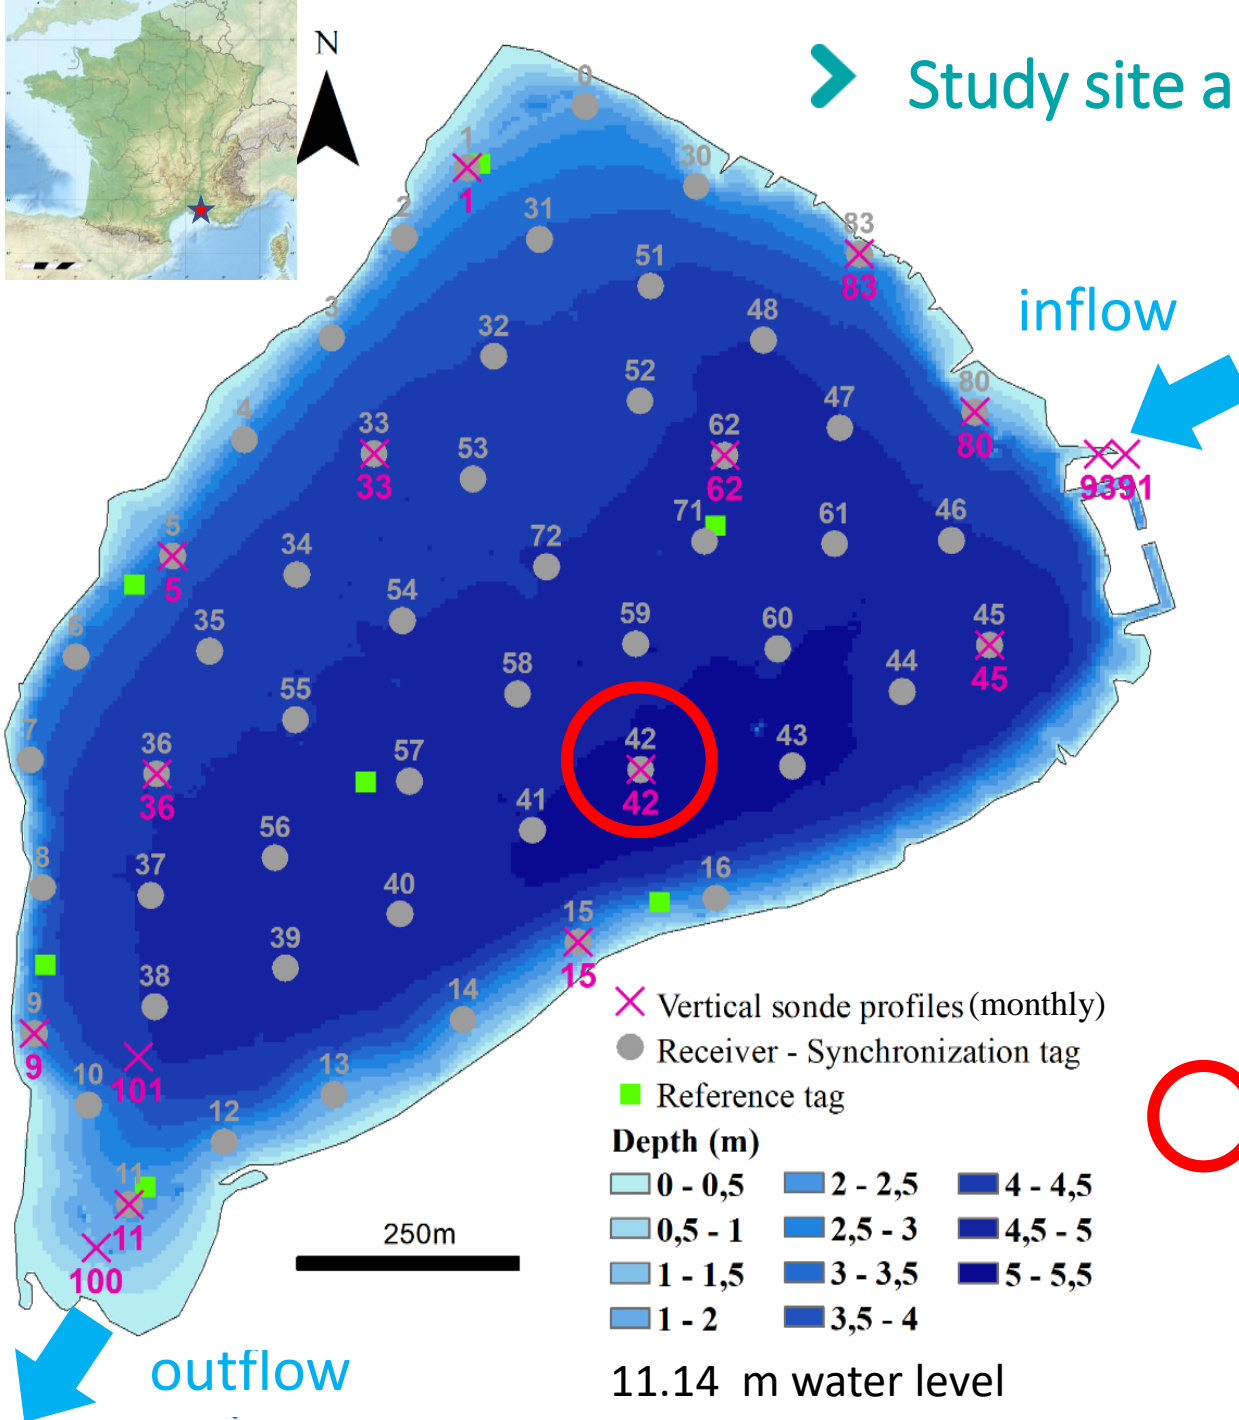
N

Study site a

inflow

0
1
1
30
2
31
83
83
51
3
32
48
80
80
52
47
4
33
33
53
62
62
9391
71
61
46
5
5
34
72
54
6
35
59
60
45
45
44
58
55
7
42
42
43
36
36
57
41
56
8
37
16
40
15
15
39
38
9
9
14
101
10
13
12
11
11
100

250m

Vertical sonde profiles (monthly)
Receiver - Synchronization tag
Reference tag

Depth (m)
0 - 0,5
0,5 - 1
1 - 1,5
1 - 2
2 - 2,5
2,5 - 3
3 - 3,5
3,5 - 4
4 - 4,5
4,5 - 5
5 - 5,5

outflow

11.14 m water level